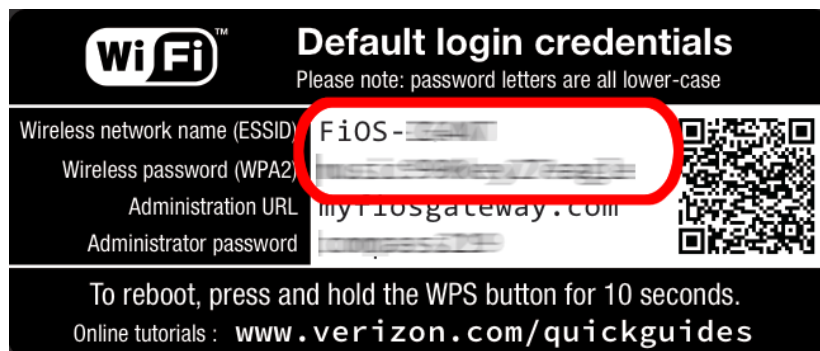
WiFi™

Default login credentials
Please note: password letters are all lower-case

| | |
|---|---|
| Wireless network name (ESSID) | FiOS-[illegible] |
| Wireless password (WPA2) | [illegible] |
| Administration URL | myfiosgateway.com |
| Administrator password | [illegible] |

To reboot, press and hold the WPS button for 10 seconds.
Online tutorials : www.verizon.com/quickguides